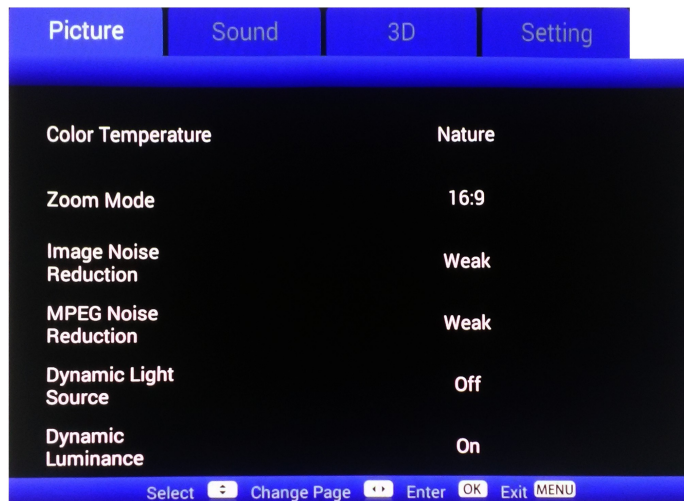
Picture | Sound | 3D | Setting

| | |
|---|---|
| Color Temperature | Nature |
| Zoom Mode | 16:9 |
| Image Noise Reduction | Weak |
| MPEG Noise Reduction | Weak |
| Dynamic Light Source | Off |
| Dynamic Luminance | On |

Select Change Page Enter OK Exit MENU